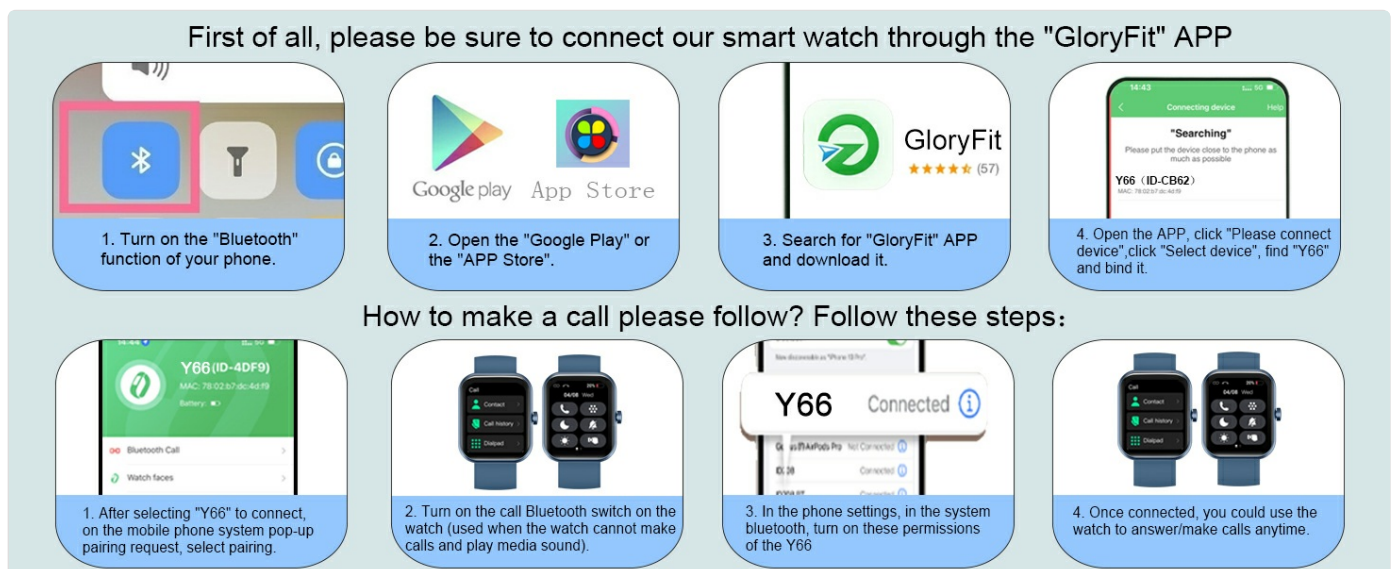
First of all, please be sure to connect our smart watch through the "GloryFit" APP

1. Turn on the "Bluetooth" function of your phone.

Google play App Store

2. Open the "Google Play" or the "APP Store".

GloryFit ★★★★☆ (57)

3. Search for "GloryFit" APP and download it.

14:43
Connecting device Help
"Searching"
Please put the device close to the phone as much as possible
Y66（ID-CB62）
MAC: 78:02:b7:dc:4d:f9

4. Open the APP, click "Please connect device",click "Select device", find "Y66" and bind it.

How to make a call please follow? Follow these steps：

Y66(ID-4DF9)
MAC: 78:02:b7:dc:4d:f9
Battery:
Bluetooth Call
Watch faces

1. After selecting "Y66" to connect, on the mobile phone system pop-up pairing request, select pairing.

Call
Contact
Call history
Dialpad
04/08 Wed

2. Turn on the call Bluetooth switch on the watch (used when the watch cannot make calls and play media sound).

Y66 Connected

Not Connected
Connected
Connected

3. In the phone settings, in the system bluetooth, turn on these permissions of the Y66

Call
Contact
Call history
Dialpad
04/08 Wed

4. Once connected, you could use the watch to answer/make calls anytime.